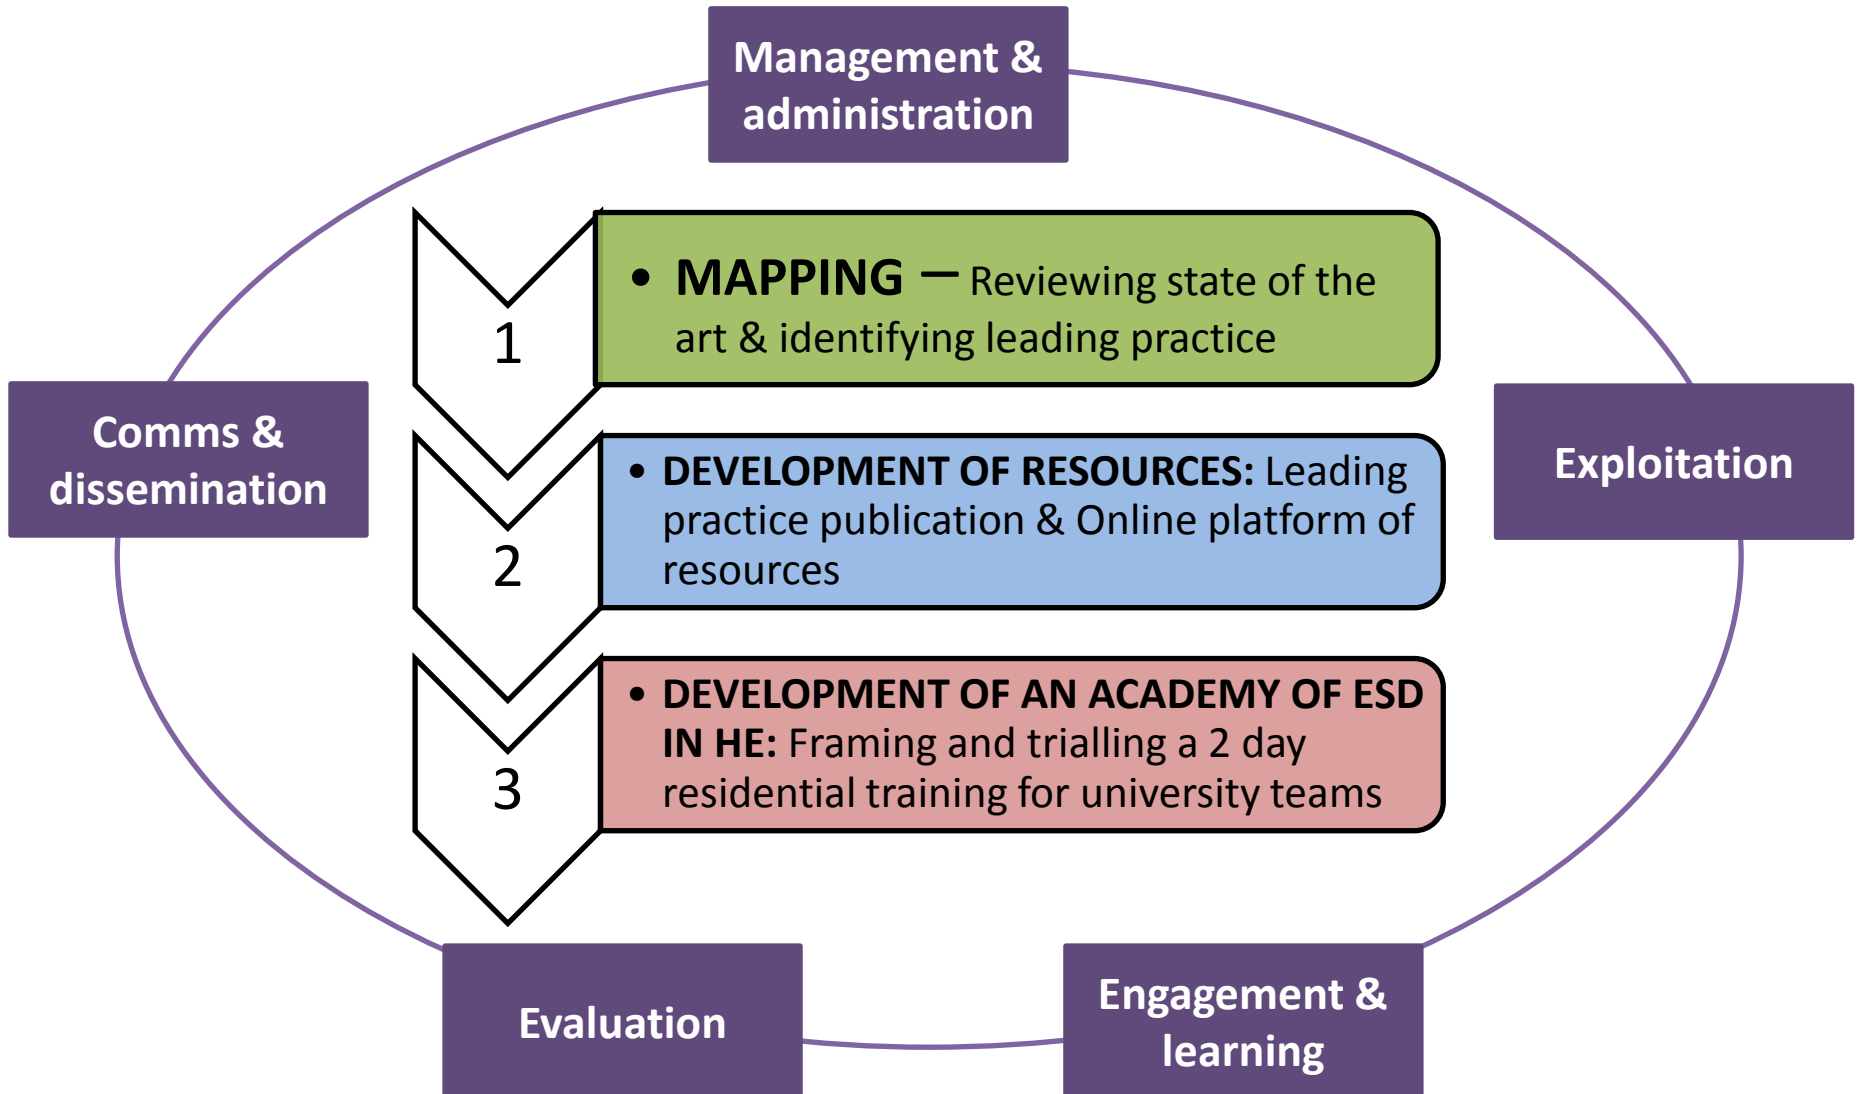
Management & administration

Comms & dissemination

Exploitation

1

• MAPPING – Reviewing state of the art & identifying leading practice

2

• DEVELOPMENT OF RESOURCES: Leading practice publication & Online platform of resources

3

• DEVELOPMENT OF AN ACADEMY OF ESD IN HE: Framing and trialling a 2 day residential training for university teams

Evaluation

Engagement & learning